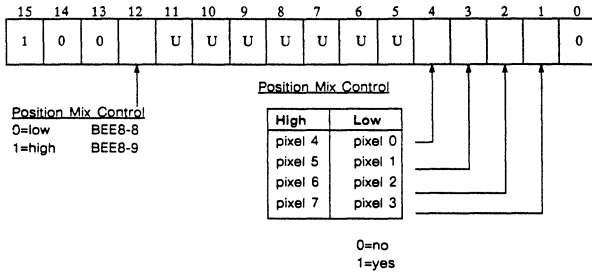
| 15 | 14 | 13 | 12 | 11 | 10 | 9 | 8 | 7 | 6 | 5 | 4 | 3 | 2 | 1 | 0 |
|---|---|---|---|---|---|---|---|---|---|---|---|---|---|---|---|
| 1 | 0 | 0 |  | U | U | U | U | U | U | U |  |  |  |  | 0 |

Position Mix Control
0=low BEE8-8
1=high BEE8-9

Position Mix Control

| High | Low |
|---|---|
| pixel 4 | pixel 0 |
| pixel 5 | pixel 1 |
| pixel 6 | pixel 2 |
| pixel 7 | pixel 3 |

0=no
1=yes